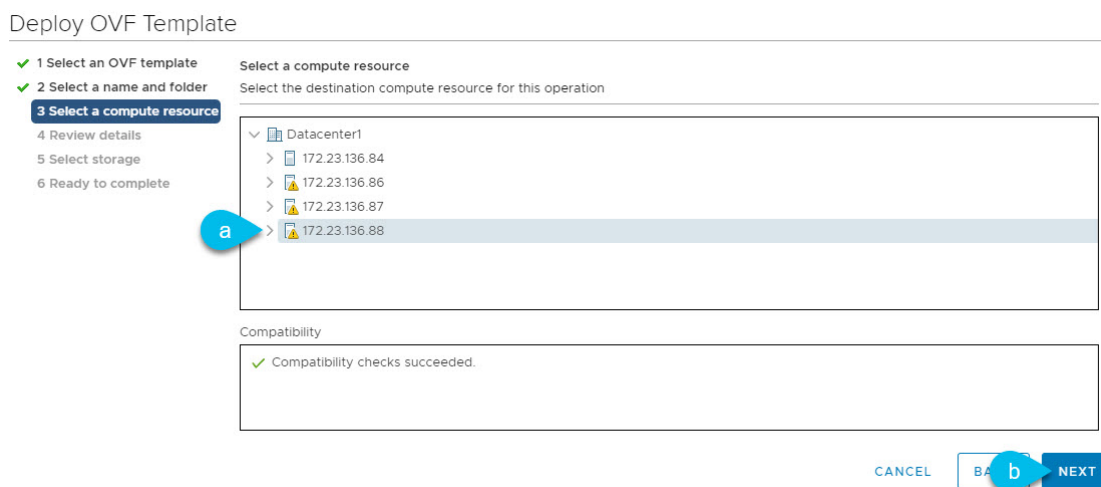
Deploy OVF Template

1 Select an OVF template
2 Select a name and folder
3 Select a compute resource
4 Review details
5 Select storage
6 Ready to complete

Select a compute resource
Select the destination compute resource for this operation

Datacenter1
172.23.136.84
172.23.136.86
172.23.136.87
a
172.23.136.88

Compatibility

Compatibility checks succeeded.

CANCEL
BA
b
NEXT